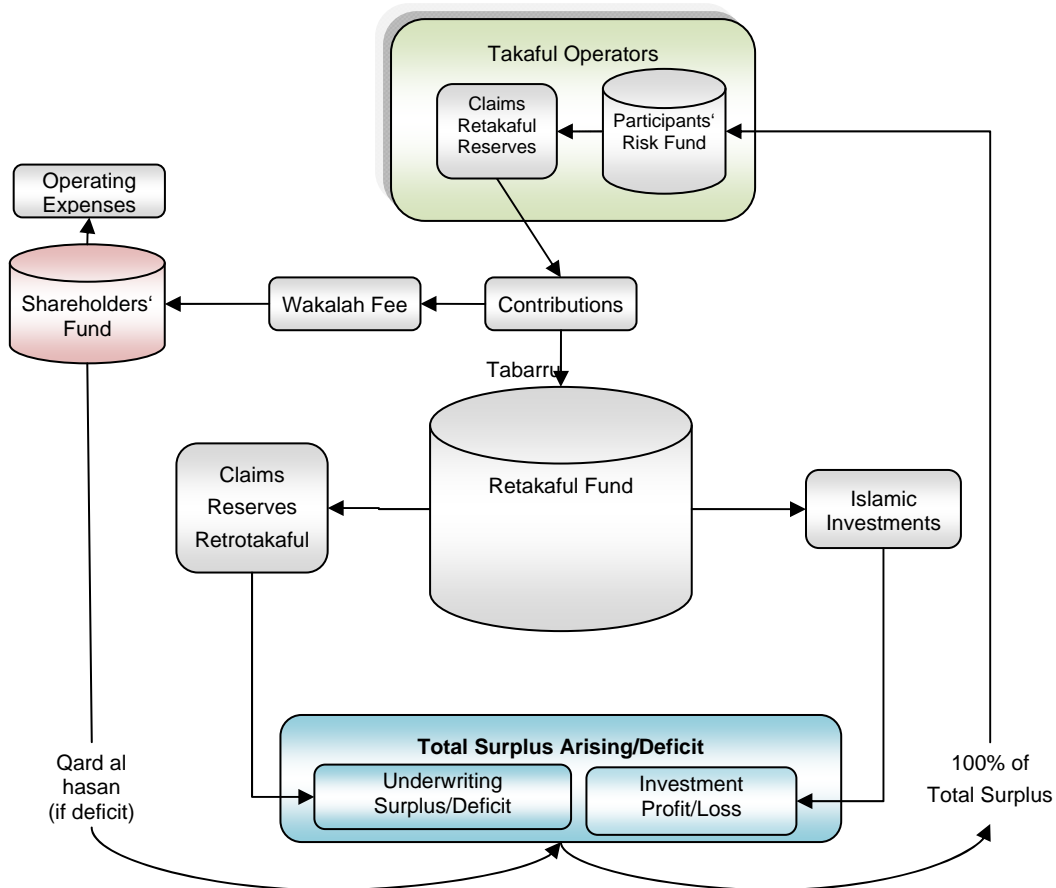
Takaful Operators

Claims Retakaful Reserves

Participants' Risk Fund

Operating Expenses

Shareholders' Fund

Wakalah Fee

Contributions

Tabarru

Claims Reserves Retrotakaful

Retakaful Fund

Islamic Investments

Total Surplus Arising/Deficit

Underwriting Surplus/Deficit

Investment Profit/Loss

Qard al hasan (if deficit)

100% of Total Surplus